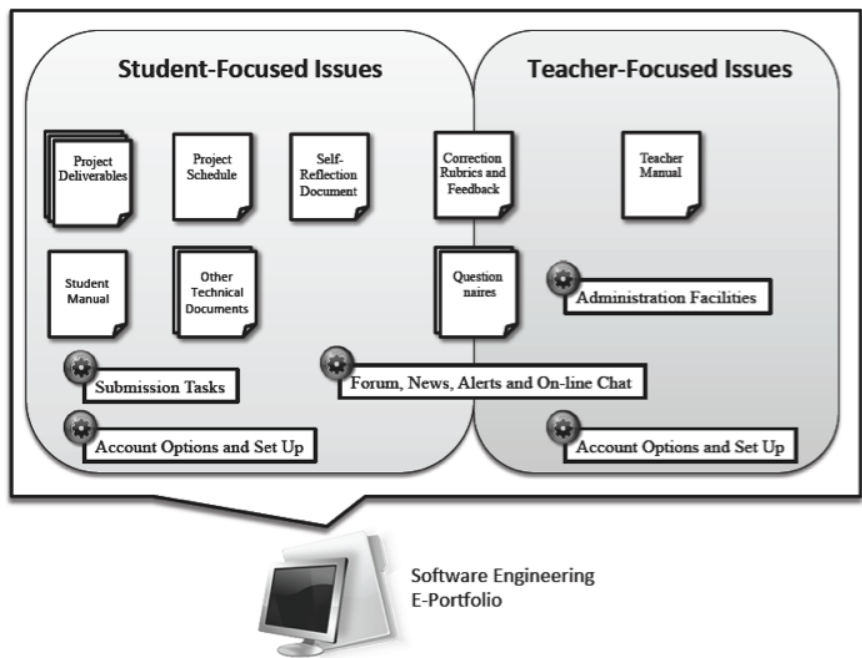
Student-Focused Issues

Teacher-Focused Issues

Project Deliverables

Project Schedule

Self-Reflection Document

Correction Rubrics and Feedback

Teacher Manual

Student Manual

Other Technical Documents

Question naires

Administration Facilities

Submission Tasks

Forum, News, Alerts and On-line Chat

Account Options and Set Up

Account Options and Set Up

Software Engineering E-Portfolio